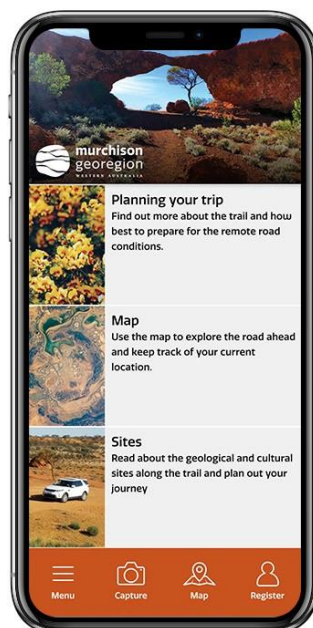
murchison georegion
WESTERN AUSTRALIA

Planning your trip
Find out more about the trail and how best to prepare for the remote road conditions.

Map
Use the map to explore the road ahead and keep track of your current location.

Sites
Read about the geological and cultural sites along the trail and plan out your journey

Menu
Capture
Map
Register